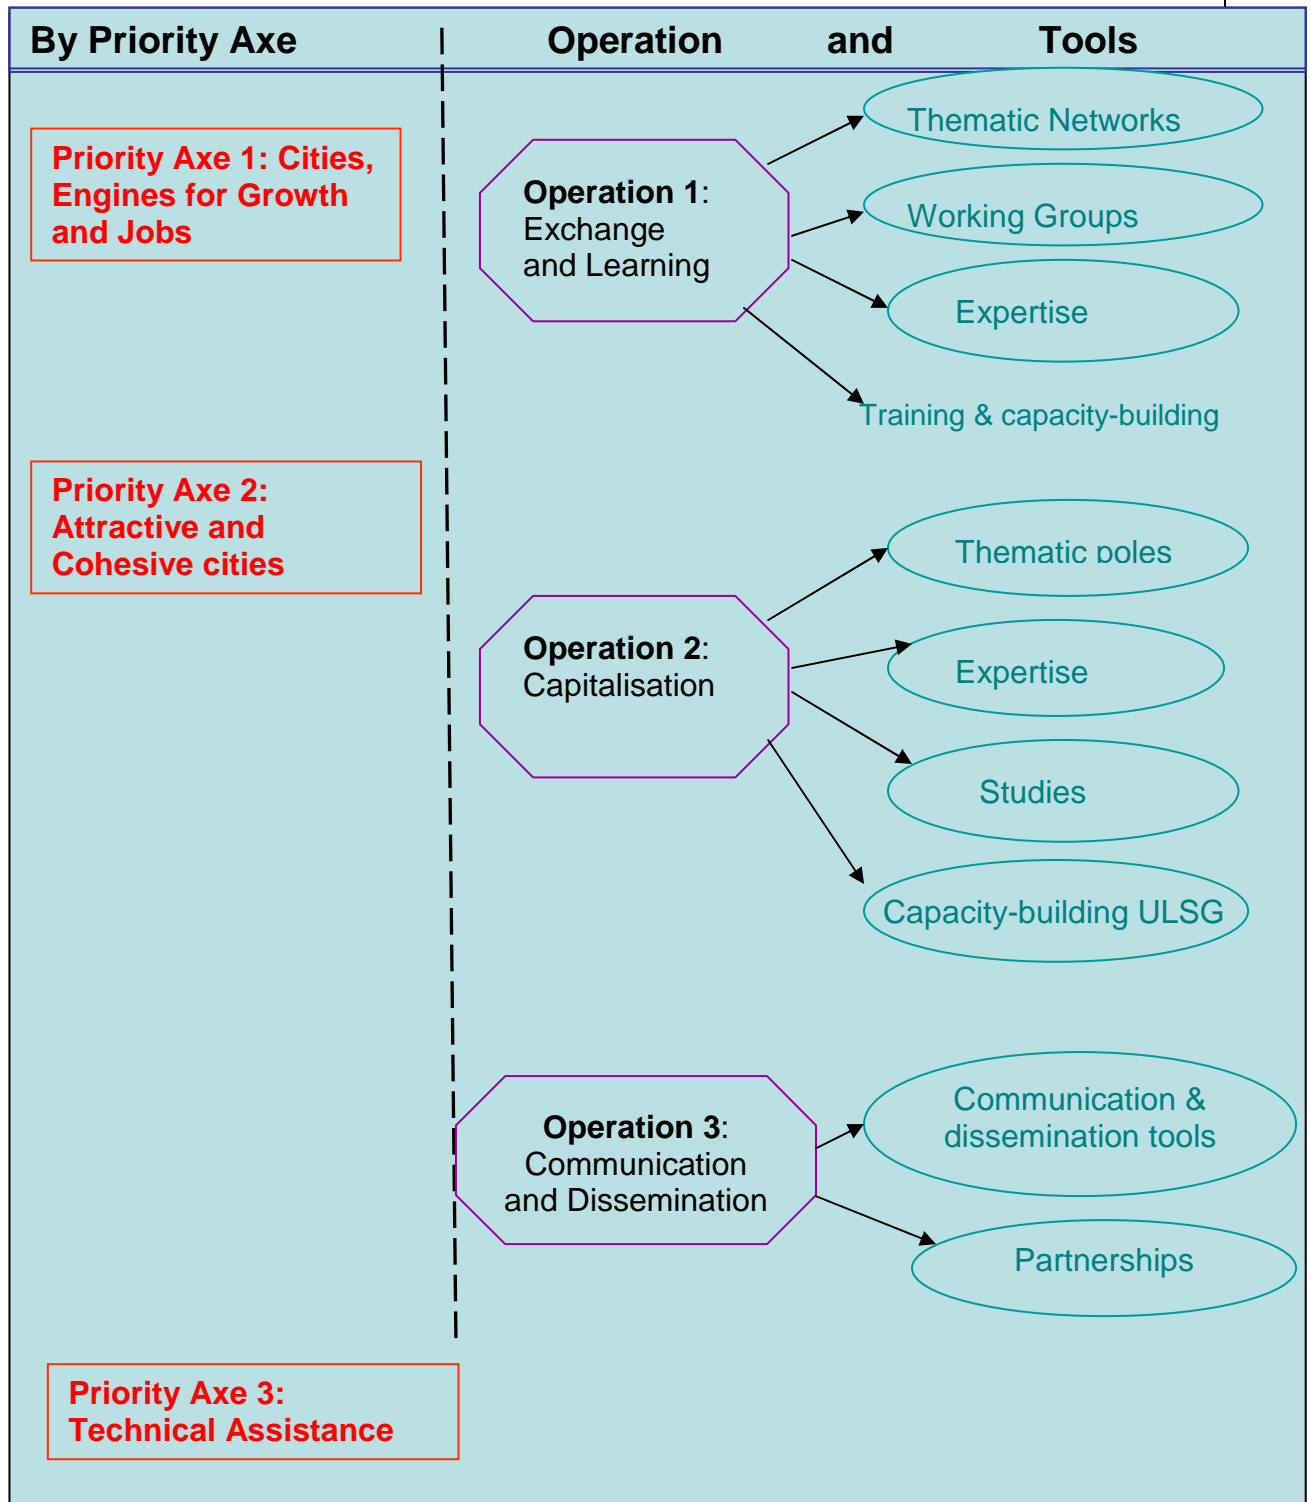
By Priority Axe

Operation and Tools

Priority Axe 1: Cities, Engines for Growth and Jobs

Operation 1: Exchange and Learning

Thematic Networks

Working Groups

Expertise

Training & capacity-building

Priority Axe 2: Attractive and Cohesive cities

Operation 2: Capitalisation

Thematic poles

Expertise

Studies

Capacity-building ULSG

Operation 3: Communication and Dissemination

Communication & dissemination tools

Partnerships

Priority Axe 3: Technical Assistance